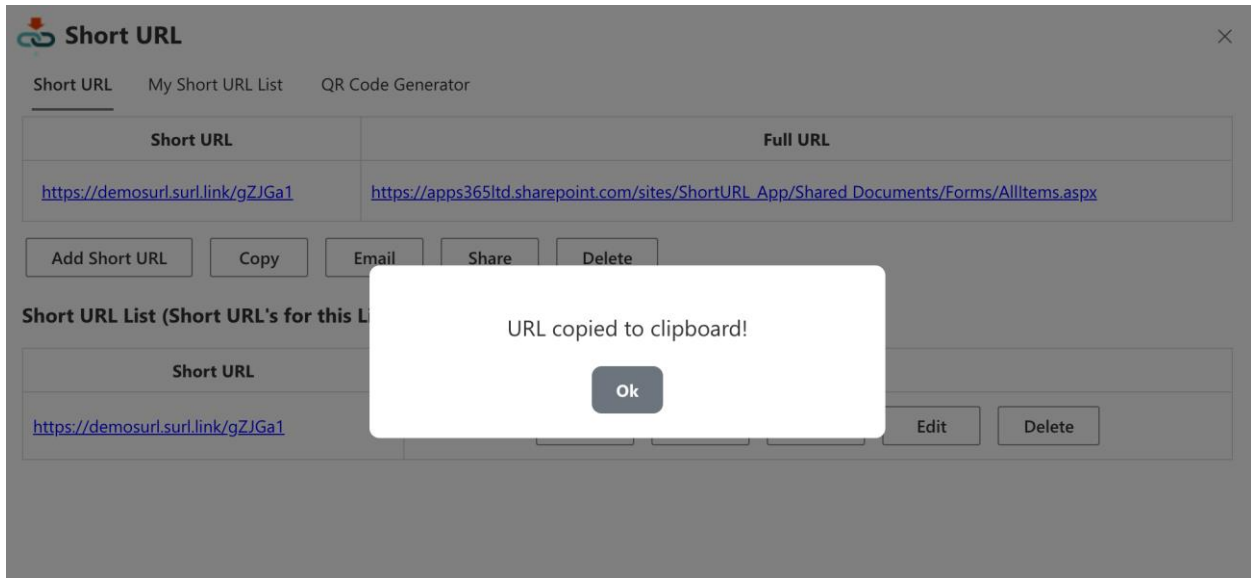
Short URL

×

Short URL My Short URL List QR Code Generator

| Short URL | Full URL |
|---|---|
| https://demosurl.surl.link/gZJGa1 | https://apps365ltd.sharepoint.com/sites/ShortURL_App/Shared Documents/Forms/AllItems.aspx |

Add Short URL Copy Email Share Delete

Short URL List (Short URL's for this Li

| Short URL | |
|---|---|
| https://demosurl.surl.link/gZJGa1 | Edit Delete |

URL copied to clipboard!

Ok